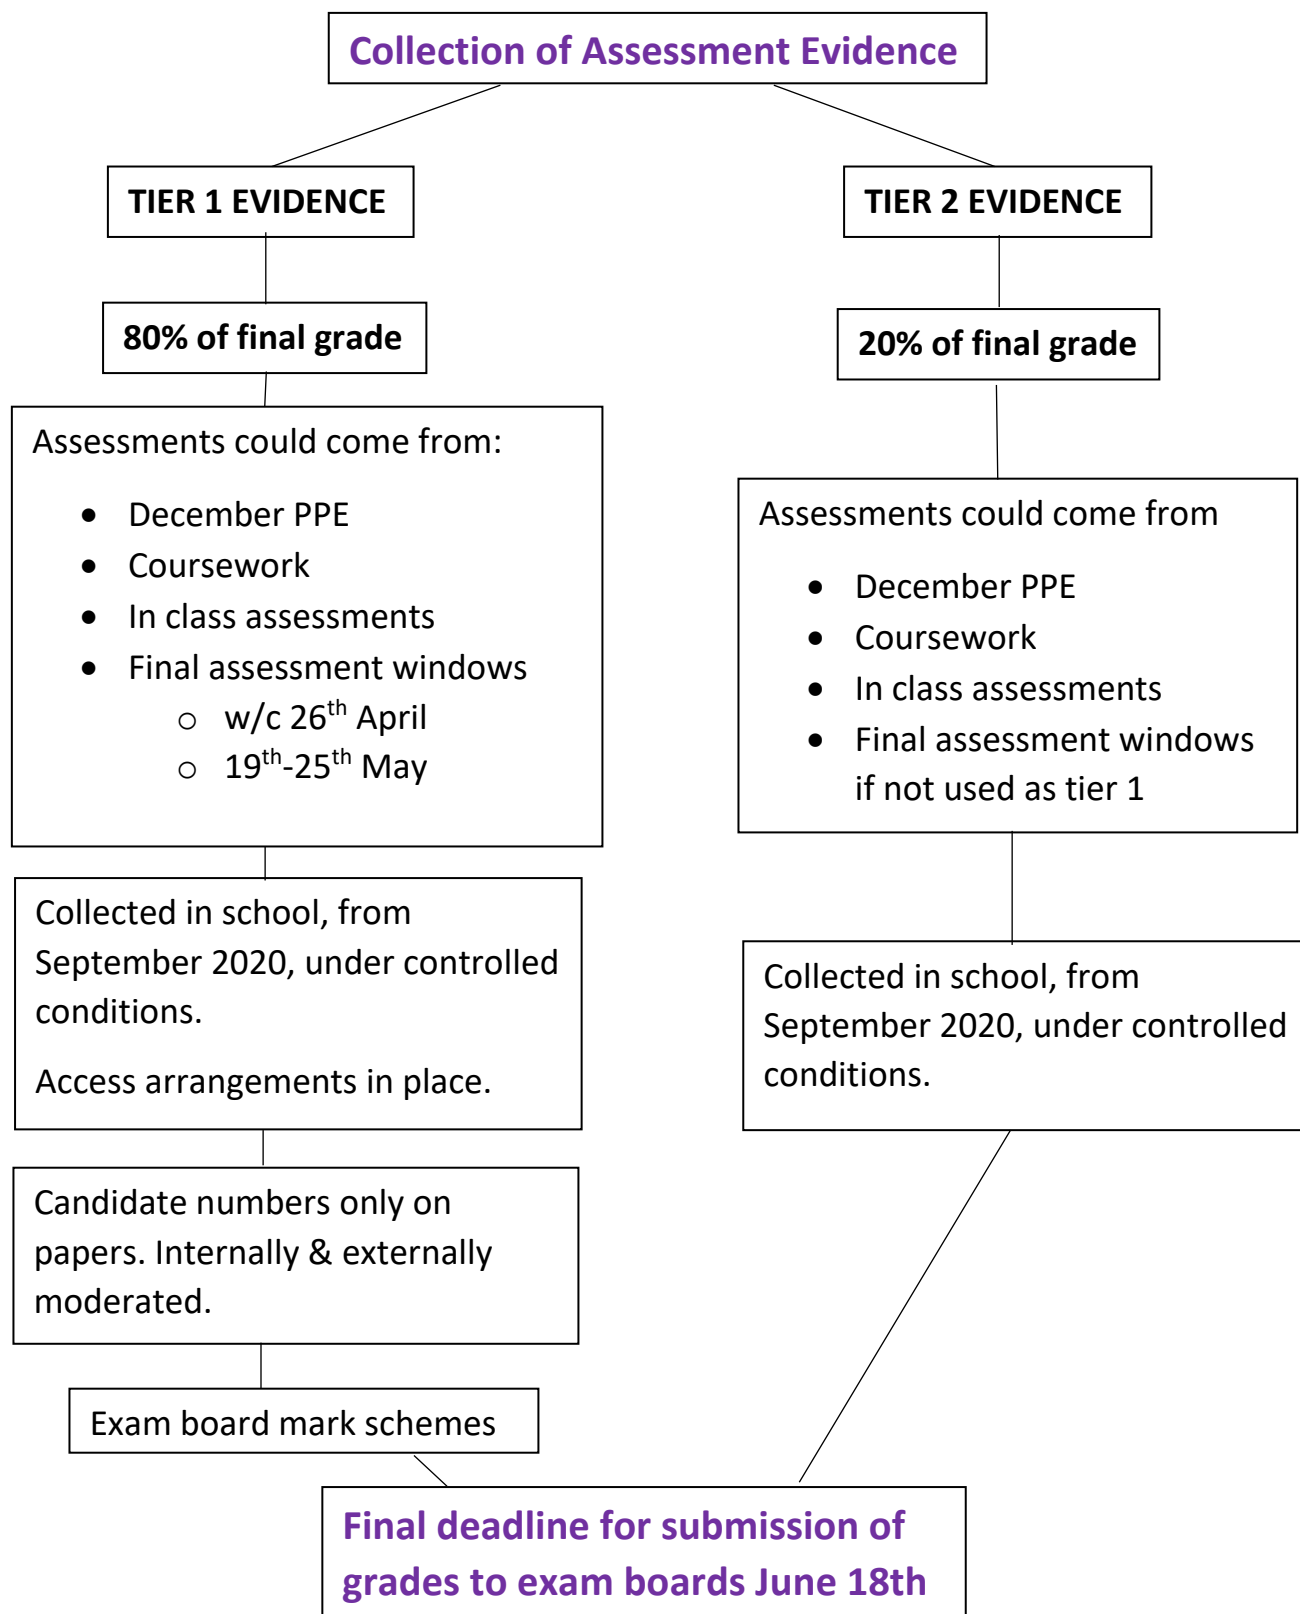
Collection of Assessment Evidence

TIER 1 EVIDENCE

80% of final grade

Assessments could come from:

- December PPE
- Coursework
- In class assessments
- Final assessment windows
  - w/c 26$^{th}$ April
  - 19$^{th}$-25$^{th}$ May

Collected in school, from September 2020, under controlled conditions.

Access arrangements in place.

Candidate numbers only on papers. Internally & externally moderated.

Exam board mark schemes

TIER 2 EVIDENCE

20% of final grade

Assessments could come from

- December PPE
- Coursework
- In class assessments
- Final assessment windows if not used as tier 1

Collected in school, from September 2020, under controlled conditions.

Final deadline for submission of grades to exam boards June 18th